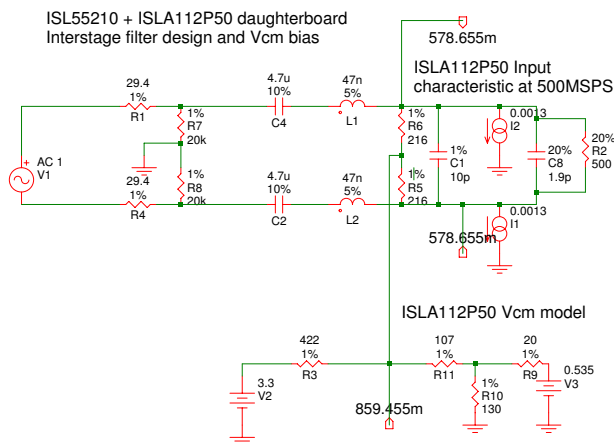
ISL55210 + ISLA112P50 daughterboard
Interstage filter design and Vcm bias

578.655m

ISLA112P50 Input characteristic at 500MSPS

29.4
1%
R1

1%
R7
20k

4.7u
10%
C4

47n
5%
L1

1%
R6
216

0.0013
I2

1%
C1
10p

20%
C8
1.9p

20%
R2
500

AC 1
V1

1%
R8
20k

29.4
1%
R4

4.7u
10%
C2

47n
5%
L2

1%
R5
216

0.0013
I1

578.655m

ISLA112P50 Vcm model

422
1%
R3

107
1%
R11

20
1%
R9

0.535
V3

3.3
V2

1%
R10
130

859.455m